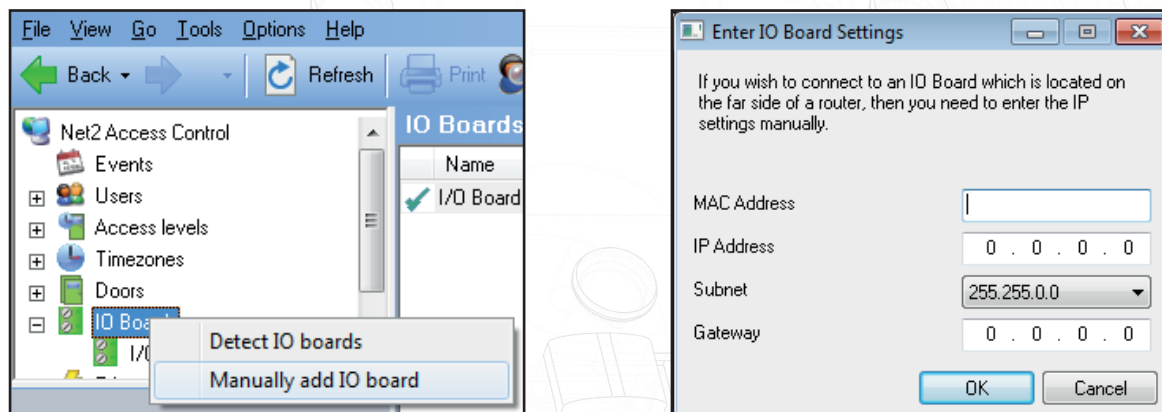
File View Go Tools Options Help

Back Refresh Print

Net2 Access Control
Events
Users
Access levels
Timezones
Doors
IO Boa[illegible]
I/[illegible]

IO Boards
Name
I/O Board

Detect IO boards
Manually add IO board

Enter IO Board Settings

If you wish to connect to an IO Board which is located on the far side of a router, then you need to enter the IP settings manually.

MAC Address
IP Address 0 . 0 . 0 . 0
Subnet 255.255.0.0
Gateway 0 . 0 . 0 . 0

OK Cancel